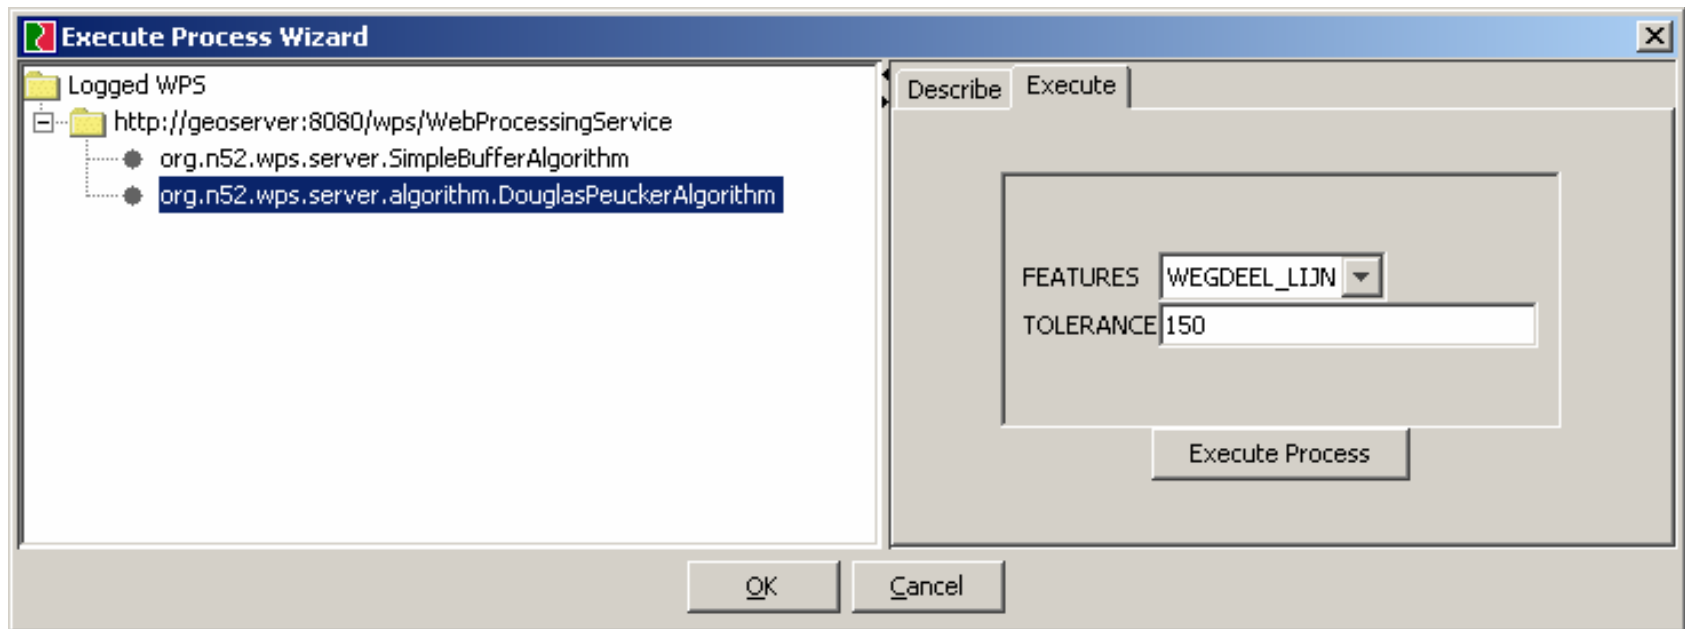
Execute Process Wizard

Logged WPS
http://geoserver:8080/wps/WebProcessingService
org.n52.wps.server.SimpleBufferAlgorithm
org.n52.wps.server.algorithm.DouglasPeuckerAlgorithm

Describe
Execute

FEATURES WEGDEEL_LIJN
TOLERANCE 150

Execute Process

OK
Cancel